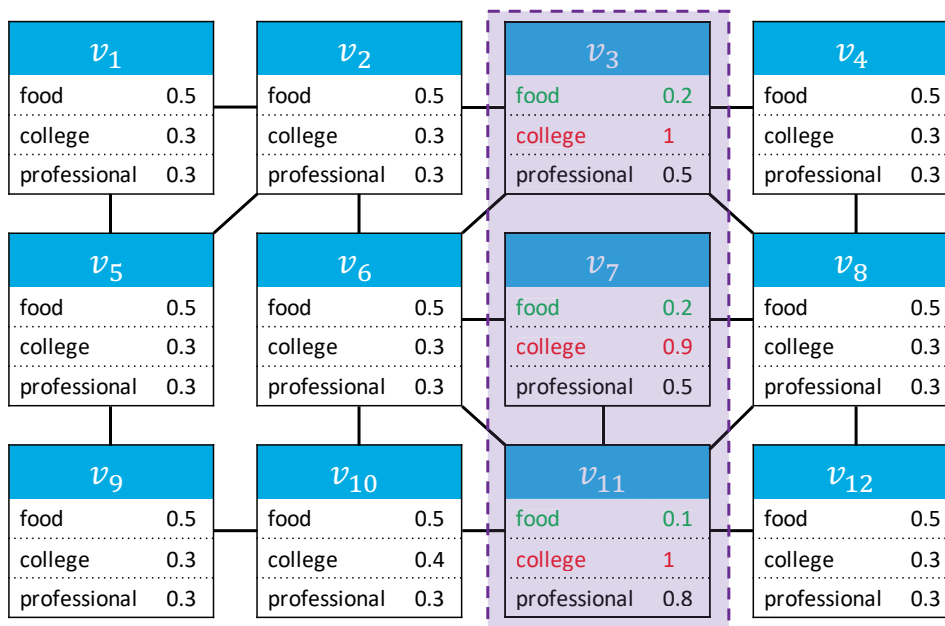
$v_1$
food 0.5
college 0.3
professional 0.3

$v_2$
food 0.5
college 0.3
professional 0.3

$v_3$
food 0.2
college 1
professional 0.5

$v_4$
food 0.5
college 0.3
professional 0.3

$v_5$
food 0.5
college 0.3
professional 0.3

$v_6$
food 0.5
college 0.3
professional 0.3

$v_7$
food 0.2
college 0.9
professional 0.5

$v_8$
food 0.5
college 0.3
professional 0.3

$v_9$
food 0.5
college 0.3
professional 0.3

$v_{10}$
food 0.5
college 0.4
professional 0.3

$v_{11}$
food 0.1
college 1
professional 0.8

$v_{12}$
food 0.5
college 0.3
professional 0.3